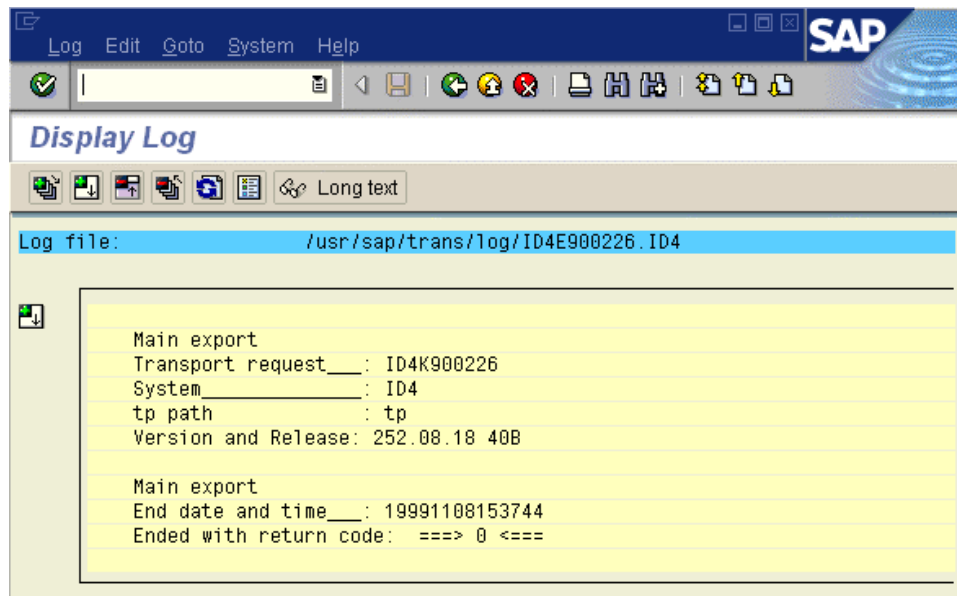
Log Edit Goto System Help

SAP

Display Log

Long text

Log file: /usr/sap/trans/log/ID4E900226.ID4

Main export
Transport request___: ID4K900226
System______________: ID4
tp path : tp
Version and Release: 252.08.18 40B

Main export
End date and time___: 19991108153744
Ended with return code: ===> 0 <===